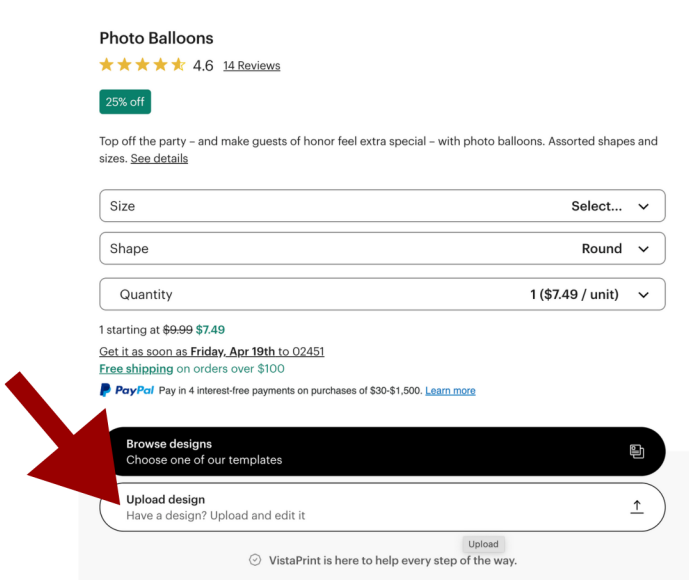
Photo Balloons

4.6 14 Reviews

25% off

Top off the party – and make guests of honor feel extra special – with photo balloons. Assorted shapes and sizes. See details

Size Select...

Shape Round

Quantity 1 ($7.49 / unit)

1 starting at $9.99 $7.49

Get it as soon as Friday, Apr 19th to 02451

Free shipping on orders over $100

PayPal Pay in 4 interest-free payments on purchases of $30-$1,500. Learn more

Browse designs
Choose one of our templates

Upload design
Have a design? Upload and edit it

Upload

VistaPrint is here to help every step of the way.